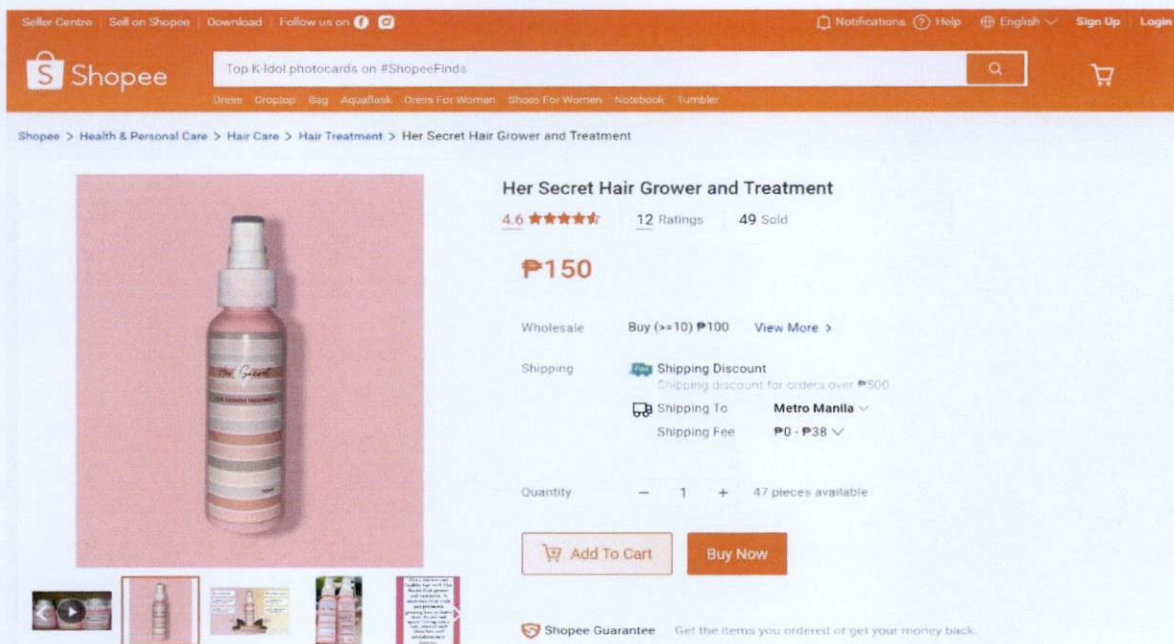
Seller Centre | Sell on Shopee | Download | Follow us on

Notifications Help English Sign Up | Login

Shopee

Top K-Idol photocards on #ShopeeFinds

Dress Croptop Bag Aquaflask Dress For Woman Shoes For Women Notebook Tumbler

Shopee > Health & Personal Care > Hair Care > Hair Treatment > Her Secret Hair Grower and Treatment

Her Secret Hair Grower and Treatment

4.6 ★★★★★ 12 Ratings 49 Sold

₱150

Wholesale Buy (>=10) ₱100 View More >

Shipping Shipping Discount
Shipping discount for orders over ₱500
Shipping To Metro Manila
Shipping Fee ₱0 - ₱38

Quantity − 1 + 47 pieces available

Add To Cart Buy Now

Shopee Guarantee Get the items you ordered or get your money back.